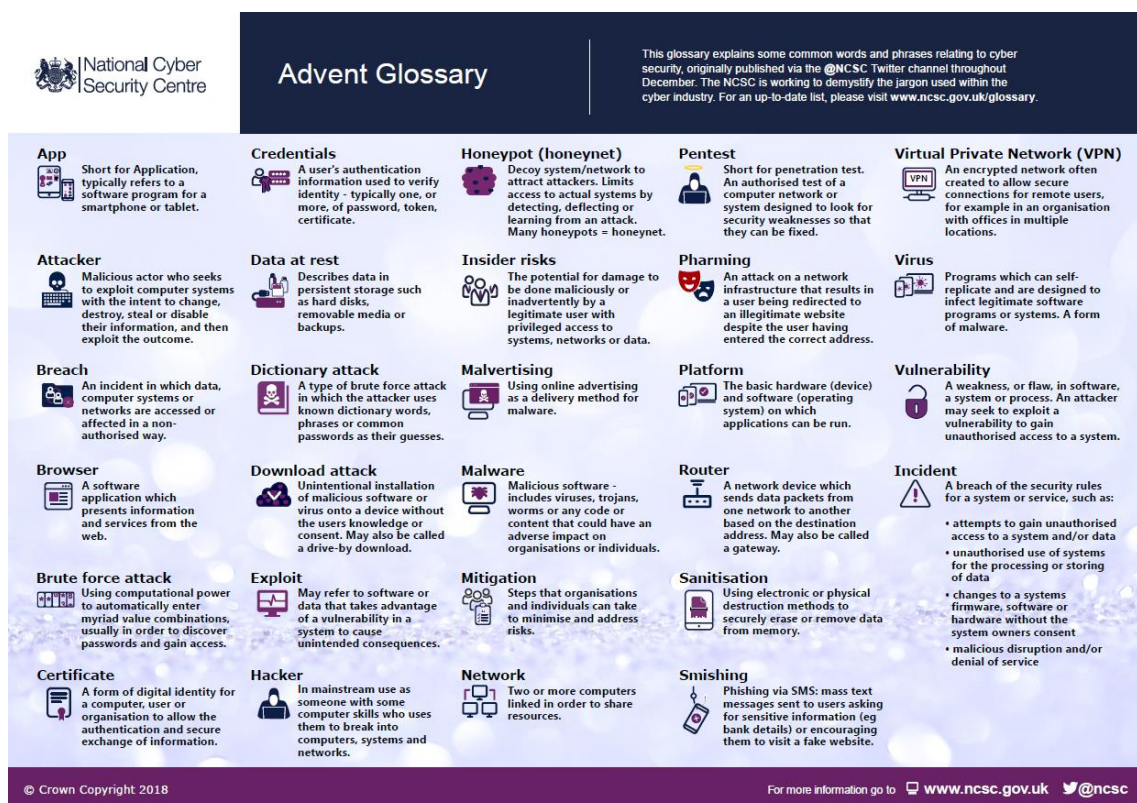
National Cyber Security Centre

Advent Glossary

This glossary explains some common words and phrases relating to cyber security, originally published via the @NCSC Twitter channel throughout December. The NCSC is working to demystify the jargon used within the cyber industry. For an up-to-date list, please visit www.ncsc.gov.uk/glossary.

App
Short for Application, typically refers to a software program for a smartphone or tablet.

Attacker
Malicious actor who seeks to exploit computer systems with the intent to change, destroy, steal or disable their information, and then exploit the outcome.

Breach
An incident in which data, computer systems or networks are accessed or affected in a non-authorised way.

Browser
A software application which presents information and services from the web.

Brute force attack
Using computational power to automatically enter myriad value combinations, usually in order to discover passwords and gain access.

Certificate
A form of digital identity for a computer, user or organisation to allow the authentication and secure exchange of information.

Credentials
A user's authentication information used to verify identity - typically one, or more, of password, token, certificate.

Data at rest
Describes data in persistent storage such as hard disks, removable media or backups.

Dictionary attack
A type of brute force attack in which the attacker uses known dictionary words, phrases or common passwords as their guesses.

Download attack
Unintentional installation of malicious software or virus onto a device without the users knowledge or consent. May also be called a drive-by download.

Exploit
May refer to software or data that takes advantage of a vulnerability in a system to cause unintended consequences.

Hacker
In mainstream use as someone with some computer skills who uses them to break into computers, systems and networks.

Honeypot (honeynet)
Decoy system/network to attract attackers. Limits access to actual systems by detecting, deflecting or learning from an attack. Many honeypots = honeynet.

Insider risks
The potential for damage to be done maliciously or inadvertently by a legitimate user with privileged access to systems, networks or data.

Malvertising
Using online advertising as a delivery method for malware.

Malware
Malicious software - includes viruses, trojans, worms or any code or content that could have an adverse impact on organisations or individuals.

Mitigation
Steps that organisations and individuals can take to minimise and address risks.

Network
Two or more computers linked in order to share resources.

Pentest
Short for penetration test. An authorised test of a computer network or system designed to look for security weaknesses so that they can be fixed.

Pharming
An attack on a network infrastructure that results in a user being redirected to an illegitimate website despite the user having entered the correct address.

Platform
The basic hardware (device) and software (operating system) on which applications can be run.

Router
A network device which sends data packets from one network to another based on the destination address. May also be called a gateway.

Sanitisation
Using electronic or physical destruction methods to securely erase or remove data from memory.

Smishing
Phishing via SMS: mass text messages sent to users asking for sensitive information (eg bank details) or encouraging them to visit a fake website.

Virtual Private Network (VPN)
VPN
An encrypted network often created to allow secure connections for remote users, for example in an organisation with offices in multiple locations.

Virus
Programs which can self-replicate and are designed to infect legitimate software programs or systems. A form of malware.

Vulnerability
A weakness, or flaw, in software, a system or process. An attacker may seek to exploit a vulnerability to gain unauthorised access to a system.

Incident
A breach of the security rules for a system or service, such as:
• attempts to gain unauthorised access to a system and/or data
• unauthorised use of systems for the processing or storing of data
• changes to a systems firmware, software or hardware without the system owners consent
• malicious disruption and/or denial of service

© Crown Copyright 2018

For more information go to www.ncsc.gov.uk @ncsc